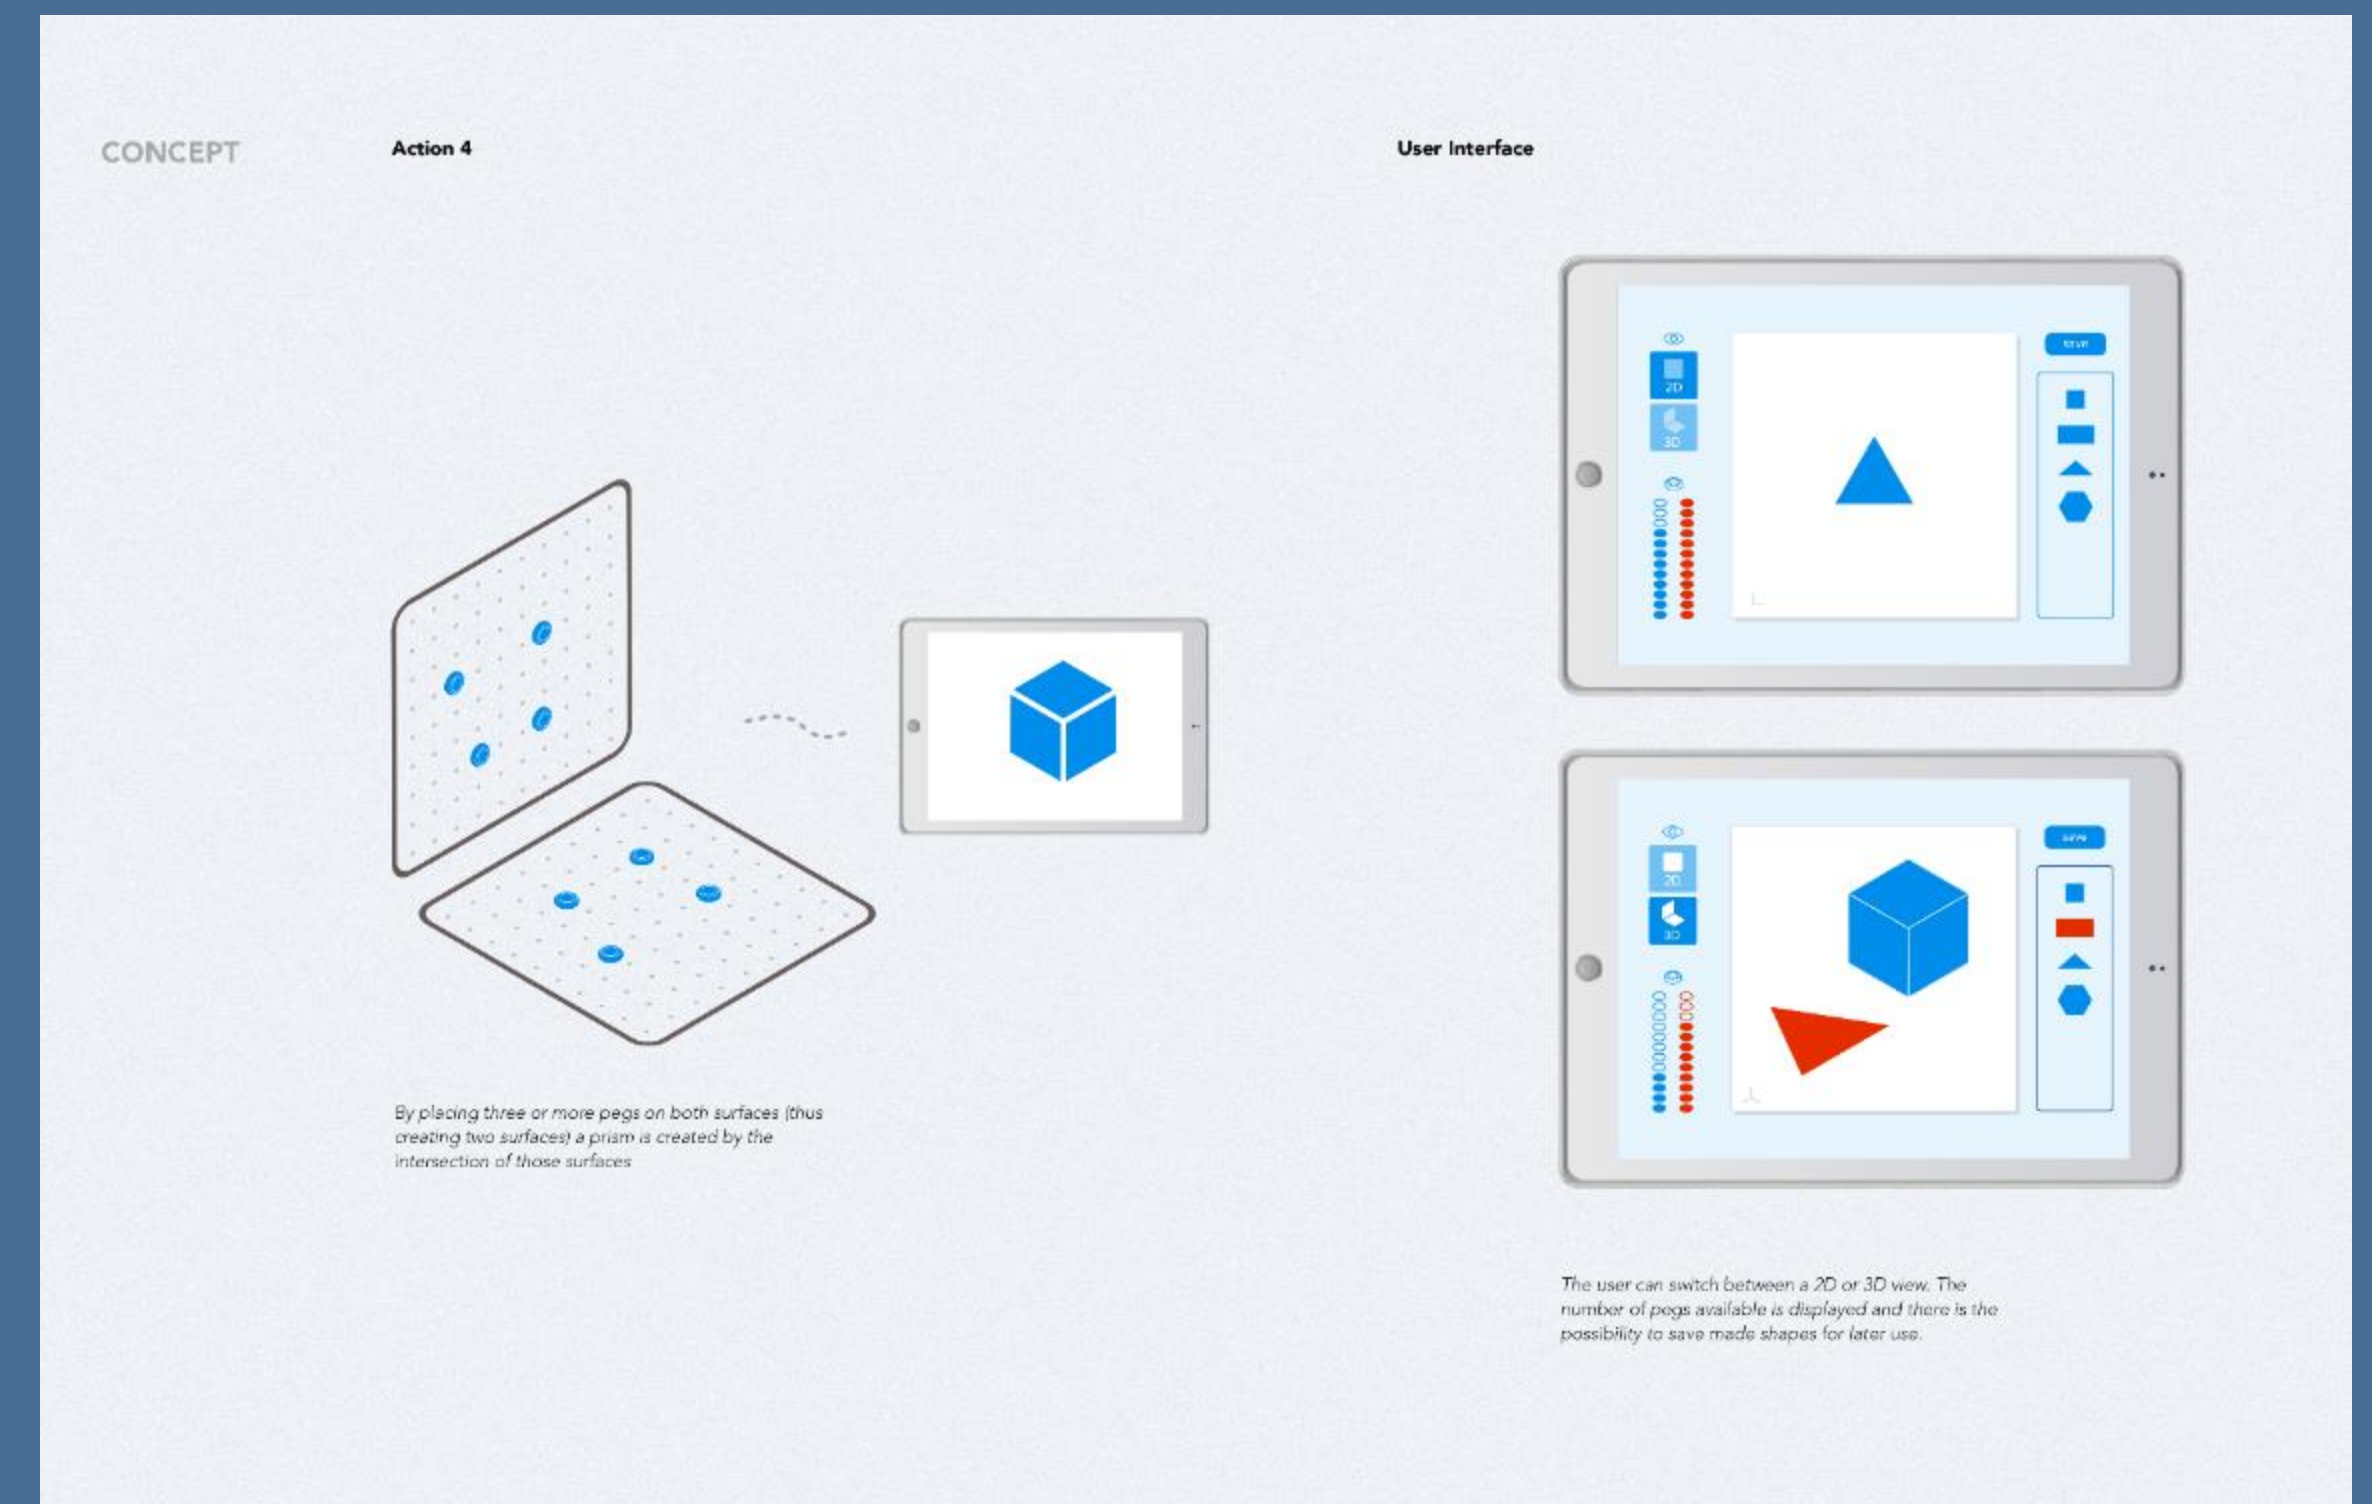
CONCEPT

Action 4

User Interface

save

2D

3D

save

2D

3D

By placing three or more pegs on both surfaces (thus creating two surfaces) a prism is created by the intersection of those surfaces

The user can switch between a 2D or 3D view. The number of pegs available is displayed and there is the possibility to save made shapes for later use.